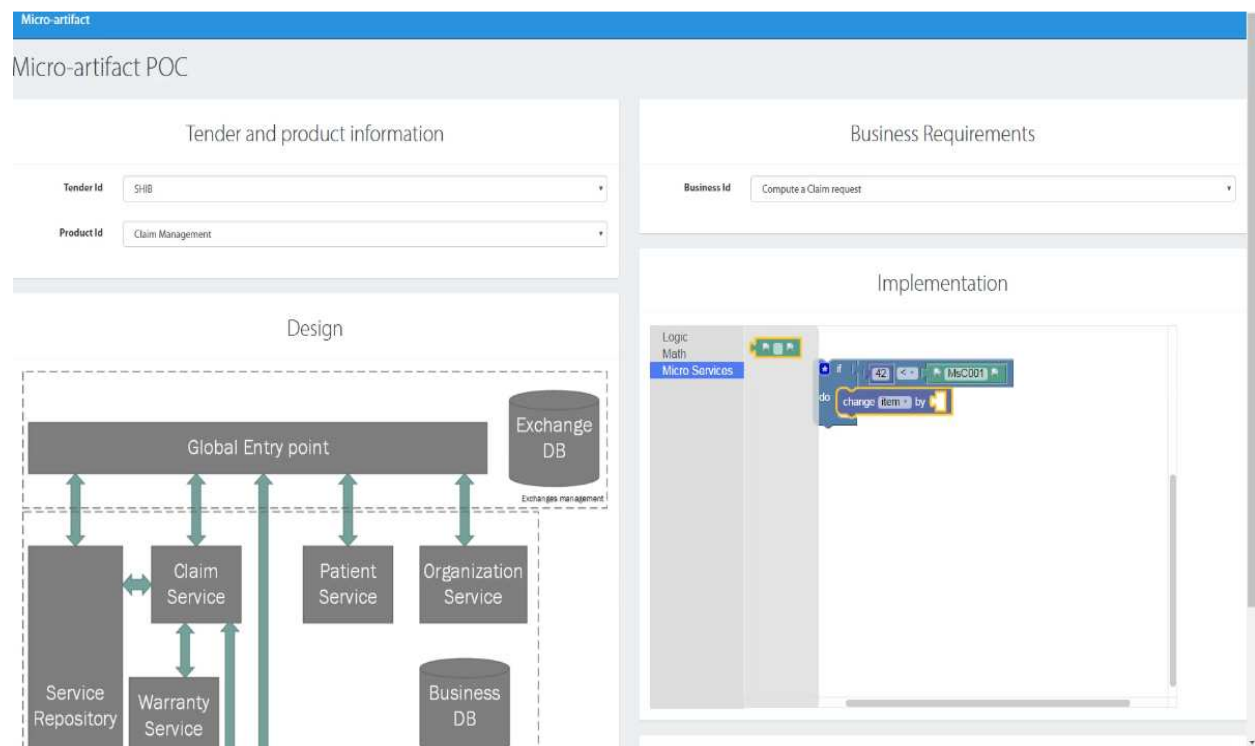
Micro-artifact

Micro-artifact POC

Tender and product information

Tender Id SHIB

Product Id Claim Management

Design

Global Entry point

Exchange DB

Exchanges management

Claim Service

Patient Service

Organization Service

Service Repository

Warranty Service

Business DB

Business Requirements

Business Id Compute a Claim request

Implementation

Logic
Math
Micro Services

if 42 < MsC001
do change item by